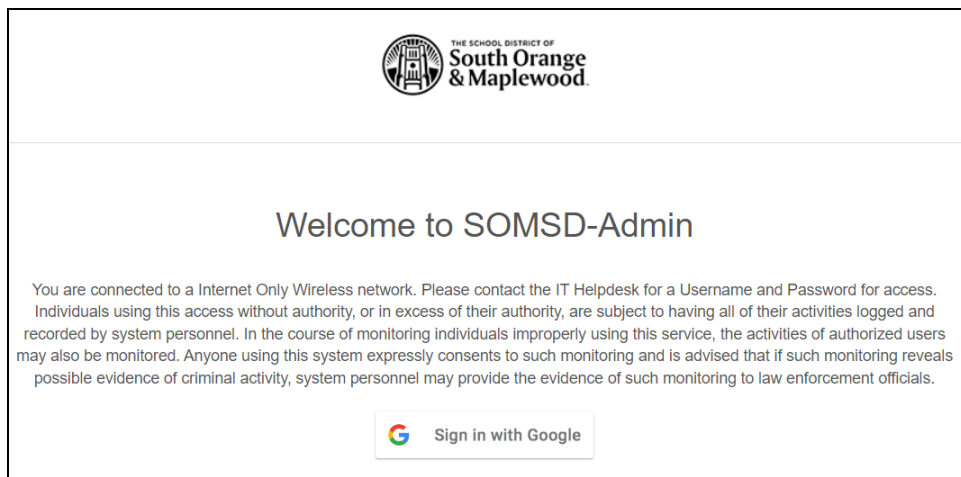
THE SCHOOL DISTRICT OF
South Orange
& Maplewood

Welcome to SOMSD-Admin

You are connected to a Internet Only Wireless network. Please contact the IT Helpdesk for a Username and Password for access. Individuals using this access without authority, or in excess of their authority, are subject to having all of their activities logged and recorded by system personnel. In the course of monitoring individuals improperly using this service, the activities of authorized users may also be monitored. Anyone using this system expressly consents to such monitoring and is advised that if such monitoring reveals possible evidence of criminal activity, system personnel may provide the evidence of such monitoring to law enforcement officials.

Sign in with Google